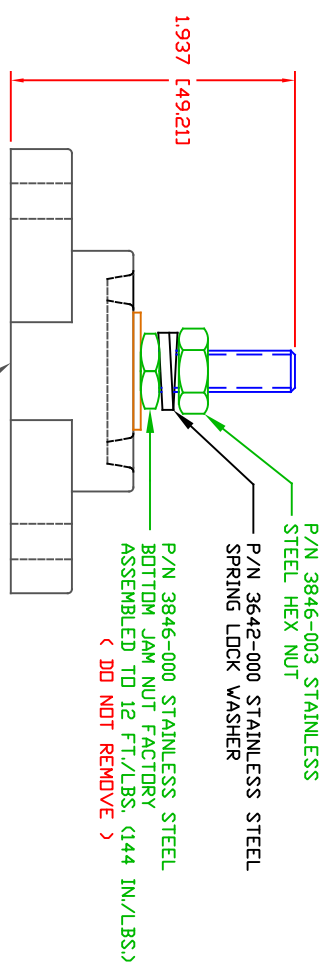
1.937 [49.21]

P/N 3846-003 STAINLESS STEEL HEX NUT

P/N 3642-000 STAINLESS STEEL SPRING LOCK WASHER

P/N 3846-000 STAINLESS STEEL BOTTOM JAM NUT FACTORY ASSEMBLED TO 12 FT./LBS. (144 IN./LBS.)
( DO NOT REMOVE )